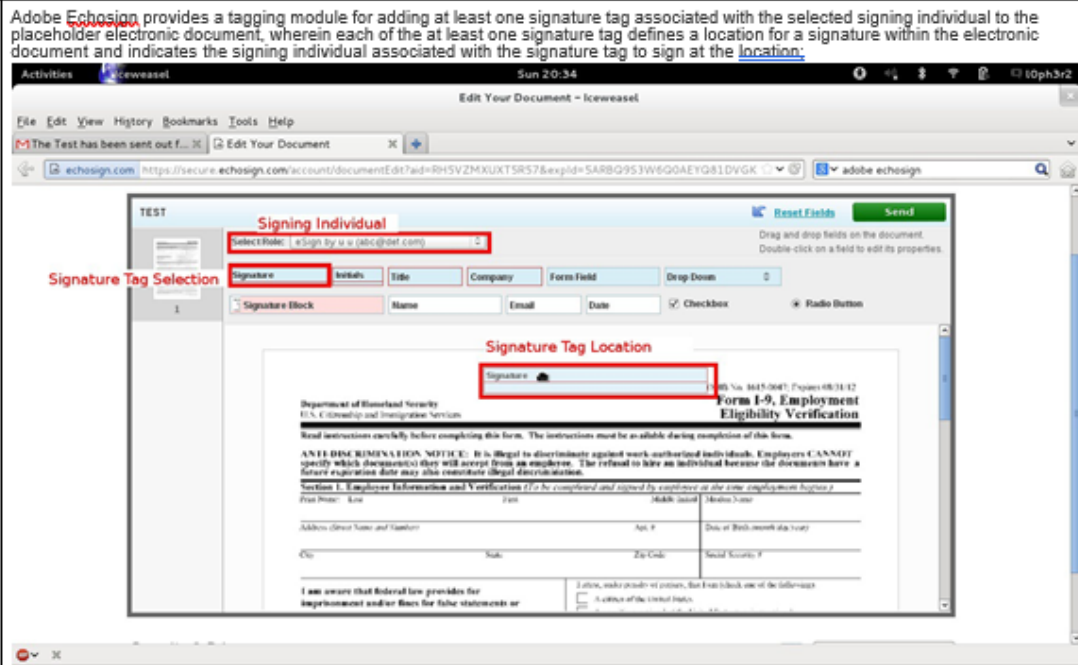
Adobe Echosign provides a tagging module for adding at least one signature tag associated with the selected signing individual to the placeholder electronic document, wherein each of the at least one signature tag defines a location for a signature within the electronic document and indicates the signing individual associated with the signature tag to sign at the location;

Activities Iceweasel Sun 20:34 l0ph3r2

Edit Your Document - Iceweasel

File Edit View History Bookmarks Tools Help

The Test has been sent out f... Edit Your Document

echosign.com https://secure.echosign.com/account/documentEdit?aid=RHSVZMXUXTSRS7&expId=5ARBQ953W6Q0AEYQ81DVGK adobe echosign

TEST Reset Fields Send

Signing Individual

Select Role: eSign by u u (abc@def.com)

Drag and drop fields on the document. Double-click on a field to edit its properties.

Signature Tag Selection

Signature Initials Title Company Form Field Drop Down

Signature Block Name Email Date Checkbox Radio Button

1

Signature Tag Location

Signature

OMB No. 1615-0047; Expires 08/31/12

Department of Homeland Security U.S. Citizenship and Immigration Services

Form I-9, Employment Eligibility Verification

Read instructions carefully before completing this form. The instructions must be available during completion of this form.

ANTI-DISCRIMINATION NOTICE: It is illegal to discriminate against work-authorized individuals. Employers CANNOT specify which document(s) they will accept from an employee. The refusal to hire an individual because the documents have a future expiration date may also constitute illegal discrimination.

Section 1. Employee Information and Verification (To be completed and signed by employee at the time employment begins.)

Print Name: Last First Middle Initial Maiden Name

Address (Street Name and Number) Apt. # Date of Birth (month/day/year)

City State Zip Code Social Security #

I am aware that federal law provides for imprisonment and/or fines for false statements or

I attest, under penalty of perjury, that I am (check one of the following):

A citizen of the United States

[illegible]